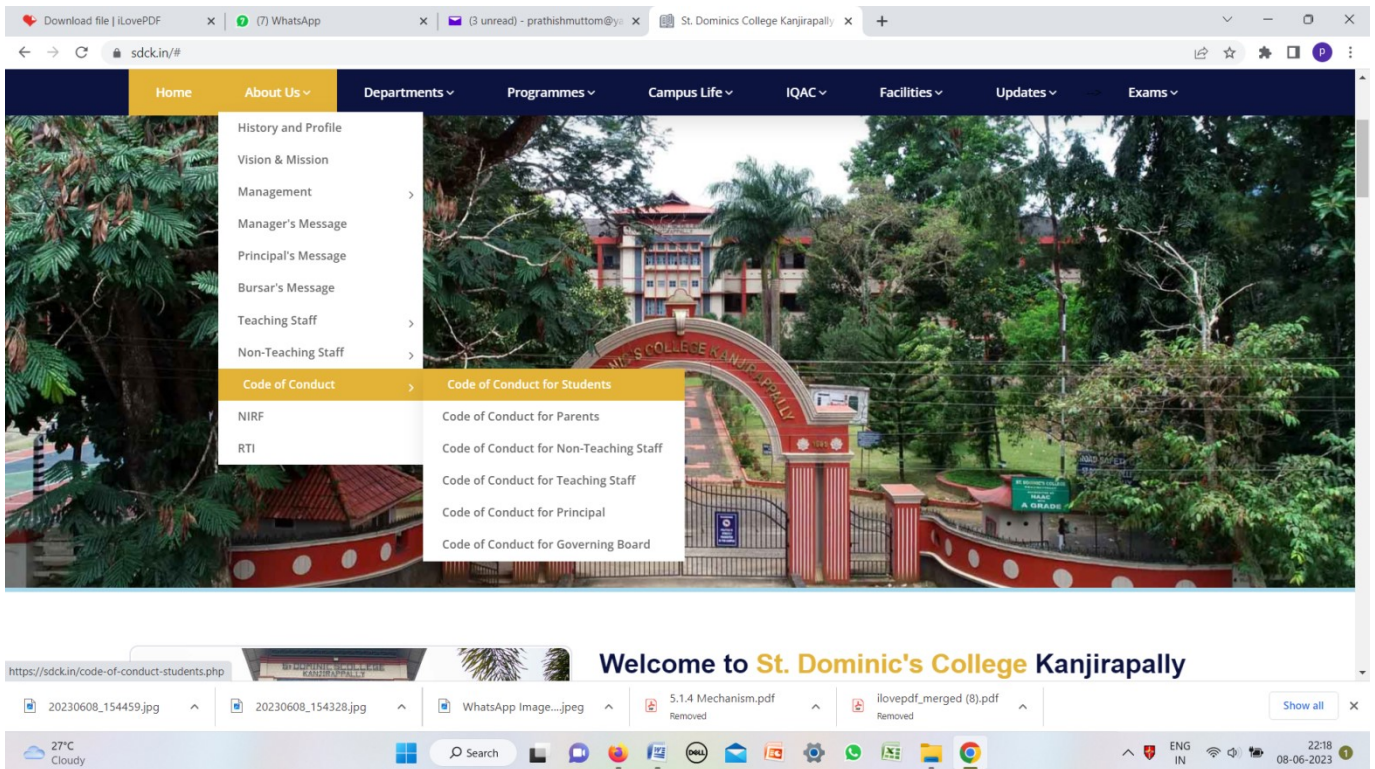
Download file | iLovePDF
(7) WhatsApp
(3 unread) - prathishmuttom@ya
St. Dominics College Kanjirapally

sdck.in/#

Home
About Us
Departments
Programmes
Campus Life
IQAC
Facilities
Updates
Exams

History and Profile
Vision & Mission
Management
Manager's Message
Principal's Message
Bursar's Message
Teaching Staff
Non-Teaching Staff
Code of Conduct
NIRF
RTI

Code of Conduct for Students
Code of Conduct for Parents
Code of Conduct for Non-Teaching Staff
Code of Conduct for Teaching Staff
Code of Conduct for Principal
Code of Conduct for Governing Board

NIC'S COLLEGE KANJIRAPPALLY
NAAC
A GRADE

https://sdck.in/code-of-conduct-students.php

Welcome to St. Dominic's College Kanjirapally

20230608_154459.jpg
20230608_154328.jpg
WhatsApp Image....jpeg
5.1.4 Mechanism.pdf
Removed
ilovepdf_merged (8).pdf
Removed
Show all

27°C
Cloudy
Search
ENG
IN
22:18
08-06-2023